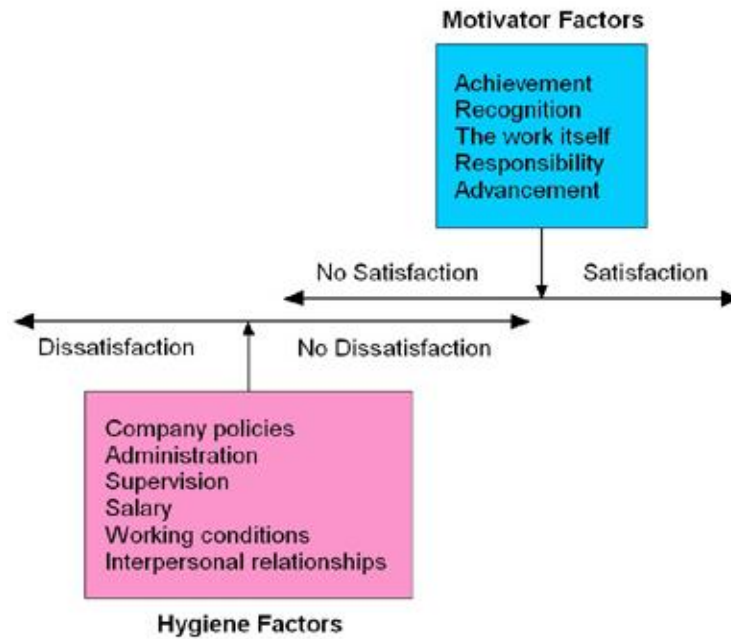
Motivator Factors

Achievement
Recognition
The work itself
Responsibility
Advancement

No Satisfaction

Satisfaction

Dissatisfaction

No Dissatisfaction

Company policies
Administration
Supervision
Salary
Working conditions
Interpersonal relationships

Hygiene Factors